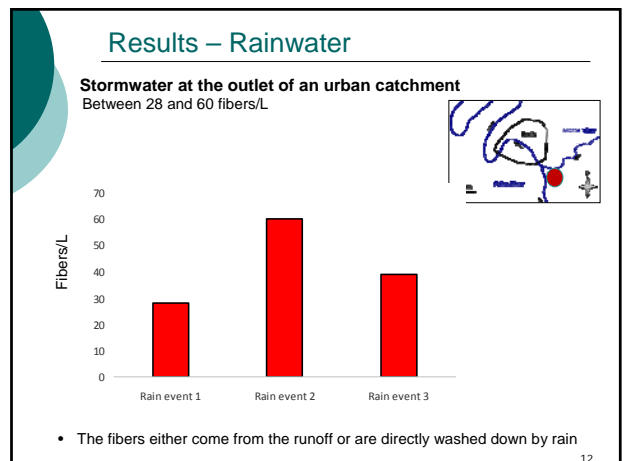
Results – Rainwater

**Stormwater at the outlet of an urban catchment**
Between 28 and 60 fibers/L

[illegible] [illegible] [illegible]

Fibers/L

70
60
50
40
30
20
10
0

Rain event 1
Rain event 2
Rain event 3

• The fibers either come from the runoff or are directly washed down by rain

12